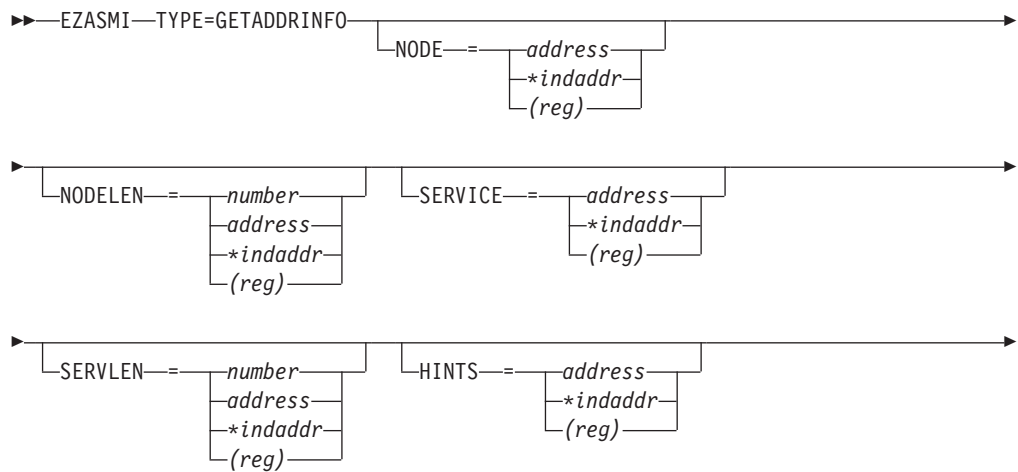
EZASMI TYPE=GETADDRINFO

NODE = address
*indaddr
(reg)

NODELEN = number
address
*indaddr
(reg)

SERVICE = address
*indaddr
(reg)

SERVLEN = number
address
*indaddr
(reg)

HINTS = address
*indaddr
(reg)